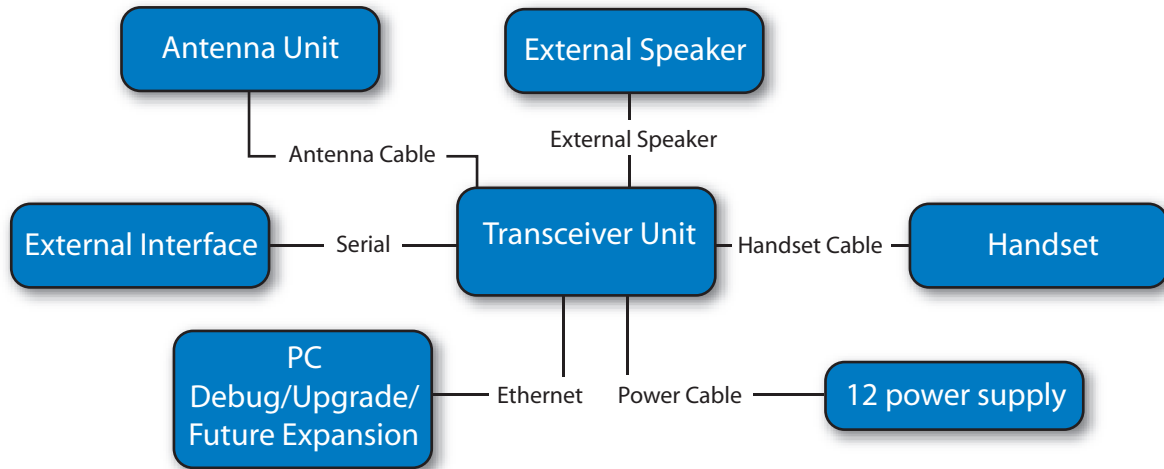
Antenna Unit

External Speaker

Antenna Cable

External Speaker

External Interface

Serial

Transceiver Unit

Handset Cable

Handset

PC
Debug/Upgrade/
Future Expansion

Ethernet

Power Cable

12 power supply